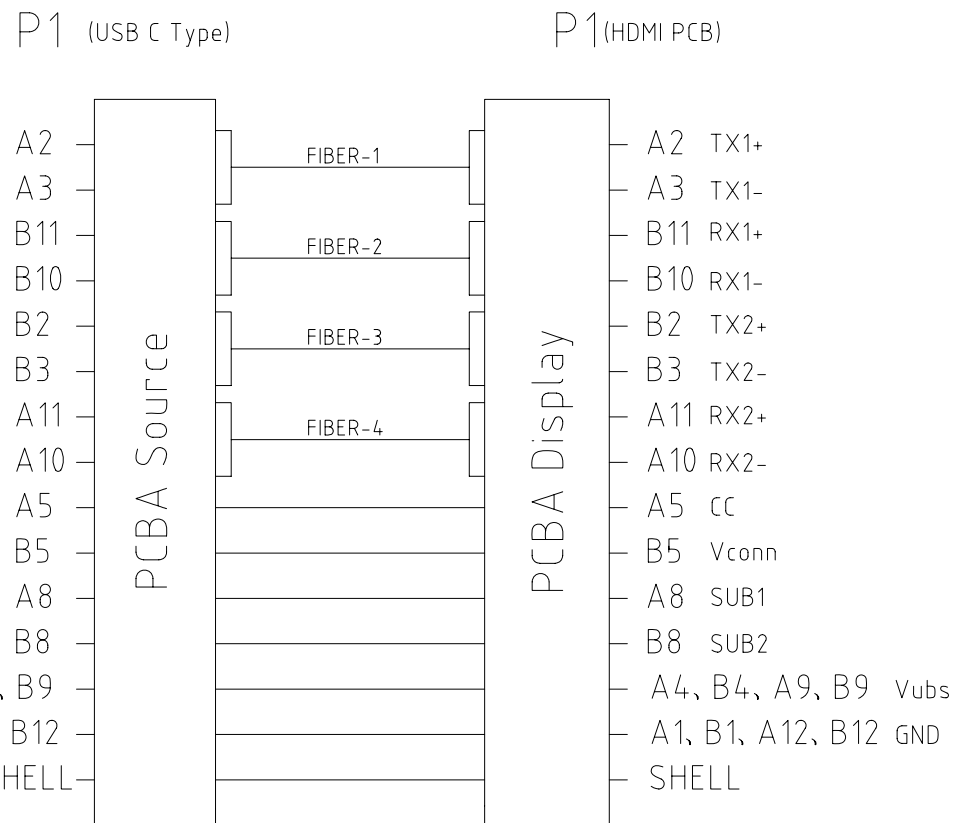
P1 (USB C Type)

P1 (HDMI PCB)

A2
A3
B11
B10
B2
B3
A11
A10
A5
B5
A8
B8
, B9
B12
HELL

PCBA Source

FIBER-1
FIBER-2
FIBER-3
FIBER-4

PCBA Display

A2 TX1+
A3 TX1-
B11 RX1+
B10 RX1-
B2 TX2+
B3 TX2-
A11 RX2+
A10 RX2-
A5 CC
B5 Vconn
A8 SUB1
B8 SUB2
A4, B4, A9, B9 Vubs
A1, B1, A12, B12 GND
SHELL